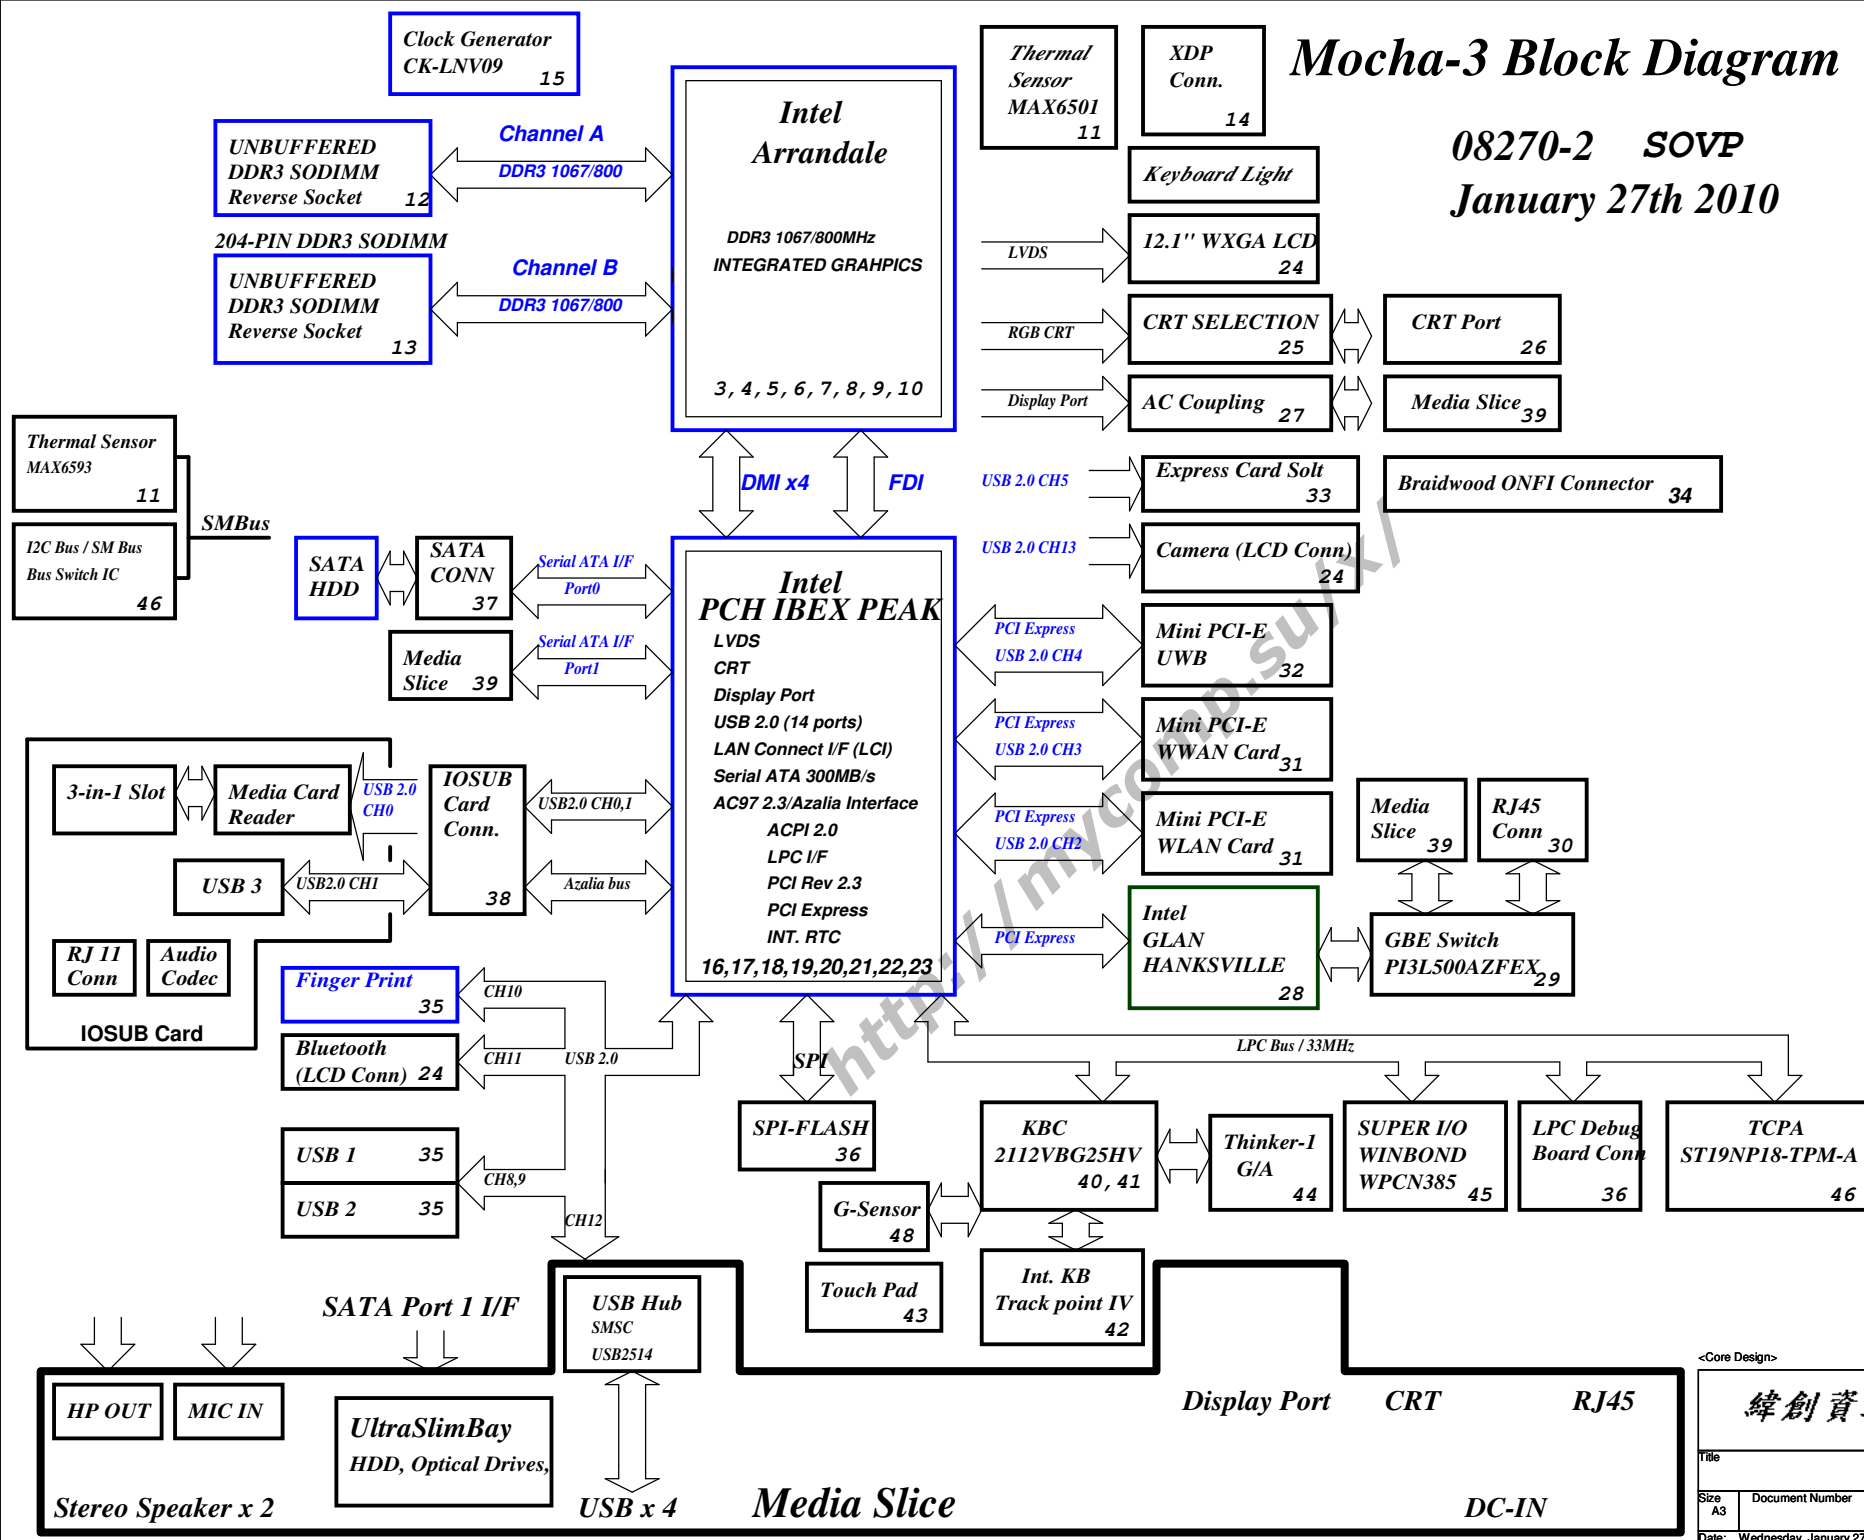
Mocha-3 Block Diagram

08270-2 SOVP

January 27th 2010

Clock Generator
CK-LNV09 15

UNBUFFERED
DDR3 SODIMM
Reverse Socket 12

Channel A
DDR3 1067/800

204-PIN DDR3 SODIMM

UNBUFFERED
DDR3 SODIMM
Reverse Socket 13

Channel B
DDR3 1067/800

Intel
Arrandale
DDR3 1067/800MHz
INTEGRATED GRAHPICS
3,4,5,6,7,8,9,10

Thermal Sensor
MAX6501 11

XDP Conn. 14

Keyboard Light

LVDS
12.1" WXGA LCD 24

RGB CRT
CRT SELECTION 25

CRT Port 26

Display Port
AC Coupling 27

Media Slice 39

Thermal Sensor
MAX6593 11

I2C Bus / SM Bus
Bus Switch IC 46

SMBus

DMI x4
FDI

USB 2.0 CH5
Express Card Solt 33

Braidwood ONFI Connector 34

USB 2.0 CH13
Camera (LCD Conn) 24

SATA HDD

SATA CONN 37

Serial ATA I/F
Port0

Media Slice 39

Serial ATA I/F
Port1

Intel
PCH IBEX PEAK
LVDS
CRT
Display Port
USB 2.0 (14 ports)
LAN Connect I/F (LCI)
Serial ATA 300MB/s
AC97 2.3/Azalia Interface
ACPI 2.0
LPC I/F
PCI Rev 2.3
PCI Express
INT. RTC
16,17,18,19,20,21,22,23

PCI Express
USB 2.0 CH4
Mini PCI-E
UWB 32

PCI Express
USB 2.0 CH3
Mini PCI-E
WWAN Card 31

PCI Express
USB 2.0 CH2
Mini PCI-E
WLAN Card 31

Media Slice 39

RJ45 Conn 30

PCI Express
Intel
GLAN
HANKSVILLE 28

GBE Switch
PI3L500AZFEX 29

3-in-1 Slot

Media Card Reader

USB 2.0
CH0

IOSUB Card Conn. 38

USB2.0 CH0,1

USB 3

USB2.0 CH1

Azalia bus

RJ 11 Conn

Audio Codec

IOSUB Card

Finger Print 35

CH10

Bluetooth
(LCD Conn) 24

CH11
USB 2.0

USB 1 35

USB 2 35

CH8,9

CH12

SPI

SPI-FLASH 36

LPC Bus / 33MHz

KBC
2112VBG25HV
40,41

Thinker-1
G/A 44

SUPER I/O
WINBOND
WPCN385 45

LPC Debug
Board Conn 36

TCPA
ST19NP18-TPM-A 46

G-Sensor 48

Touch Pad 43

Int. KB
Track point IV 42

SATA Port 1 I/F

USB Hub
SMSC
USB2514

HP OUT

MIC IN

UltraSlimBay
HDD, Optical Drives,

Stereo Speaker x 2

USB x 4

Media Slice

Display Port
CRT
RJ45

DC-IN

<Core Design>
緯創資
Title
Size A3
Document Number
Date: Wednesday, January 2

http://mycomp.su/x/